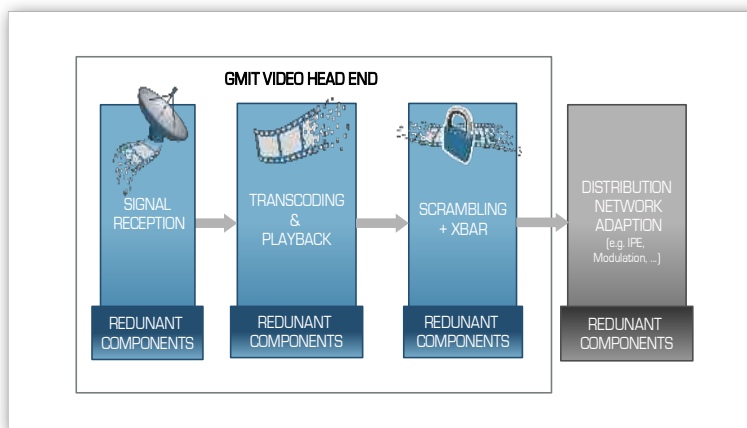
GMIT VIDEO HEAD END

SIGNAL RECEPTION

REDUNANT COMPONENTS

TRANSCODING & PLAYBACK

REDUNANT COMPONENTS

SCRAMBLING + XBAR

REDUNANT COMPONENTS

DISTRIBUTION NETWORK ADAPTION
(e.g. IPE, Modulation, ...)

REDUNANT COMPONENTS